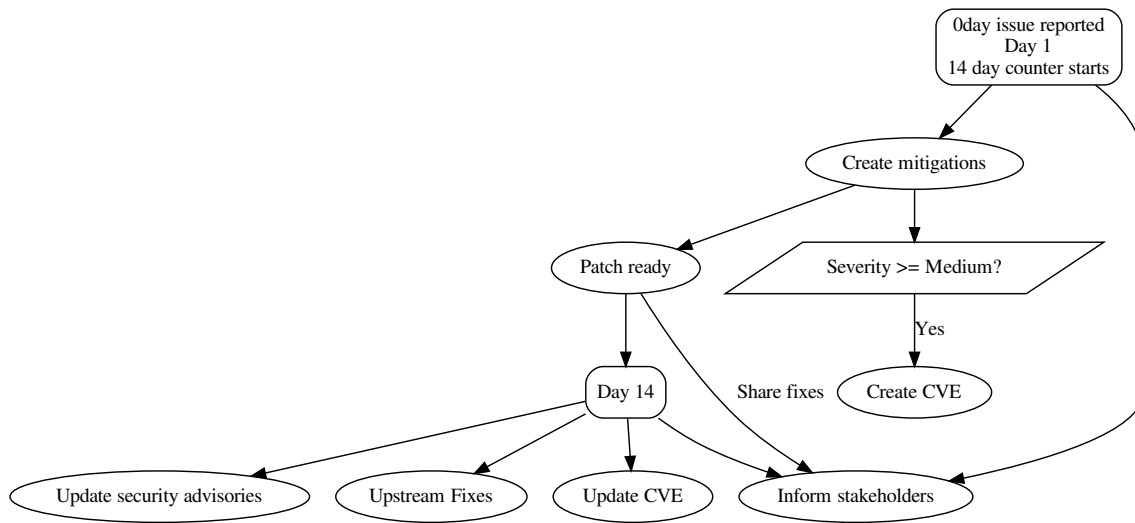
0day issue reported
Day 1
14 day counter starts

Create mitigations

Patch ready

Severity >= Medium?

Yes

Create CVE

Day 14

Share fixes

Update security advisories

Upstream Fixes

Update CVE

Inform stakeholders